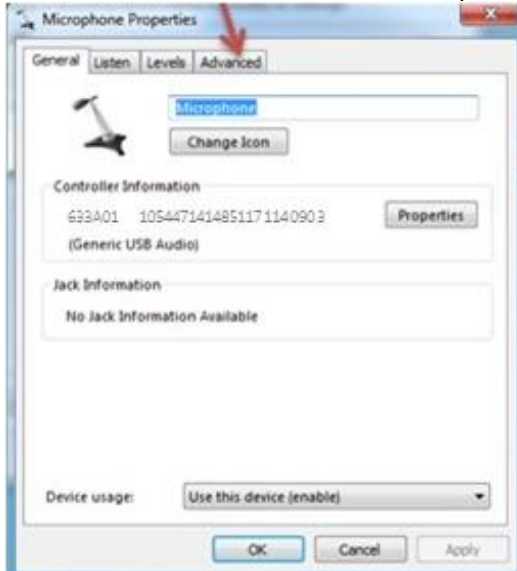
Microphone Properties

General Listen Levels Advanced

Microphone

Change Icon

Controller Information

633A01 1054471414851171140903

(Generic USB Audio)

Properties

Jack Information

No Jack Information Available

Device usage: Use this device (enable)

OK Cancel Apply